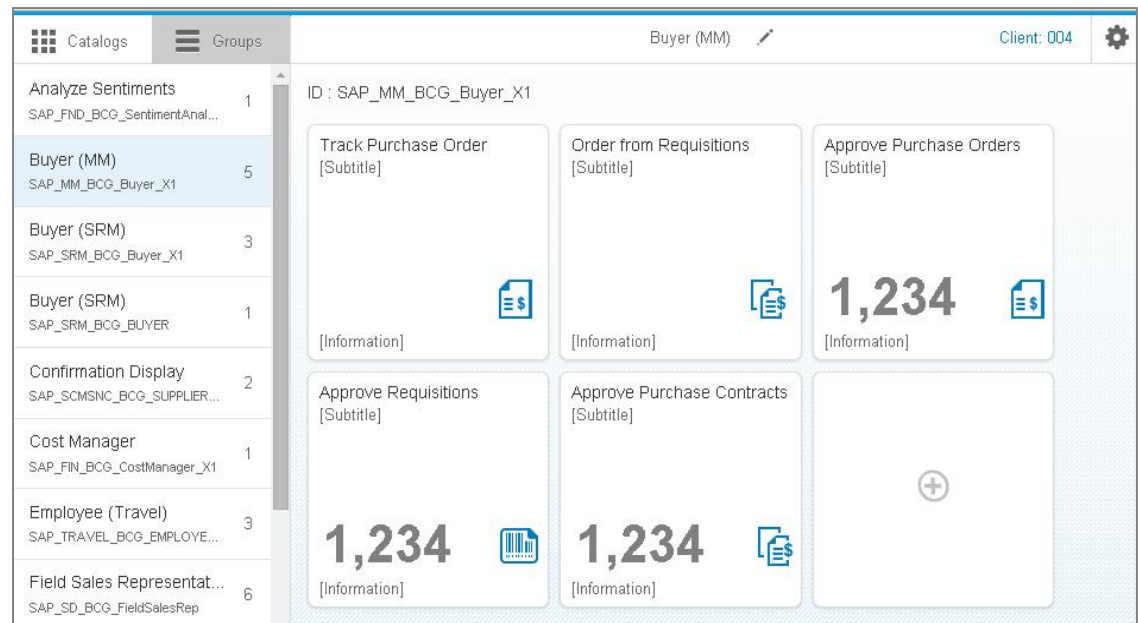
Catalogs Groups

Buyer (MM)

Client: 004

Analyze Sentiments
SAP_FND_BCG_SentimentAnal...
1

Buyer (MM)
SAP_MM_BCG_Buyer_X1
5

Buyer (SRM)
SAP_SRM_BCG_Buyer_X1
3

Buyer (SRM)
SAP_SRM_BCG_BUYER
1

Confirmation Display
SAP_SCMSNC_BCG_SUPPLIER...
2

Cost Manager
SAP_FIN_BCG_CostManager_X1
1

Employee (Travel)
SAP_TRAVEL_BCG_EMPLOYE...
3

Field Sales Representat...
SAP_SD_BCG_FieldSalesRep
6

ID : SAP_MM_BCG_Buyer_X1

Track Purchase Order
[Subtitle]
[Information]

Order from Requisitions
[Subtitle]
[Information]

Approve Purchase Orders
[Subtitle]
1,234
[Information]

Approve Requisitions
[Subtitle]
1,234
[Information]

Approve Purchase Contracts
[Subtitle]
1,234
[Information]